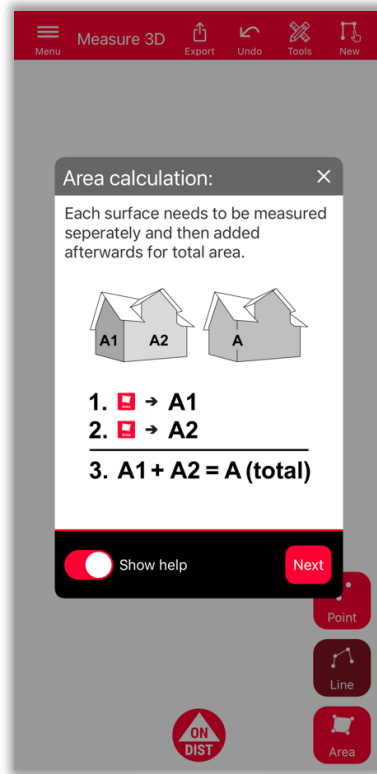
Menu Measure 3D Export Undo Tools New

Area calculation: ×

Each surface needs to be measured seperately and then added afterwards for total area.

A1 A2 A

1. → A1
2. → A2
3. A1 + A2 = A (total)

Show help Next

Point

Line

ON DIST

Area